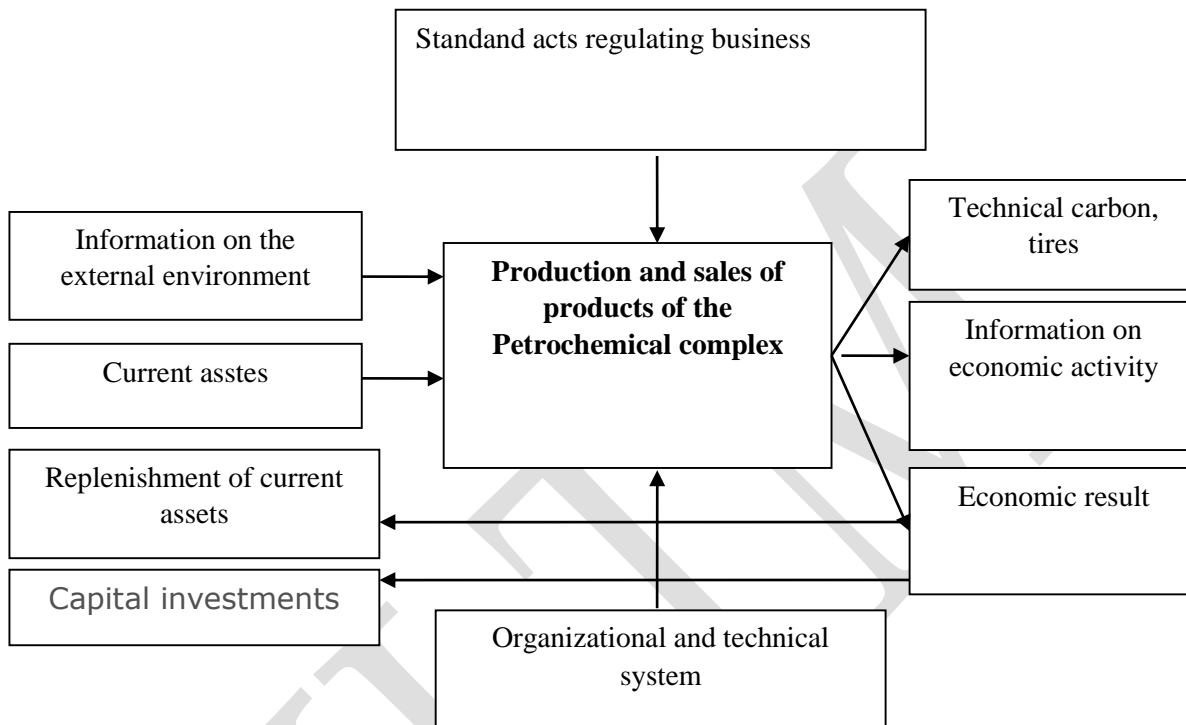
Standand acts regulating business

Information on the external environment

Current asstes

Production and sales of products of the Petrochemical complex

Technical carbon, tires

Information on economic activity

Economic result

Replenishment of current assets

Capital investments

Organizational and technical system